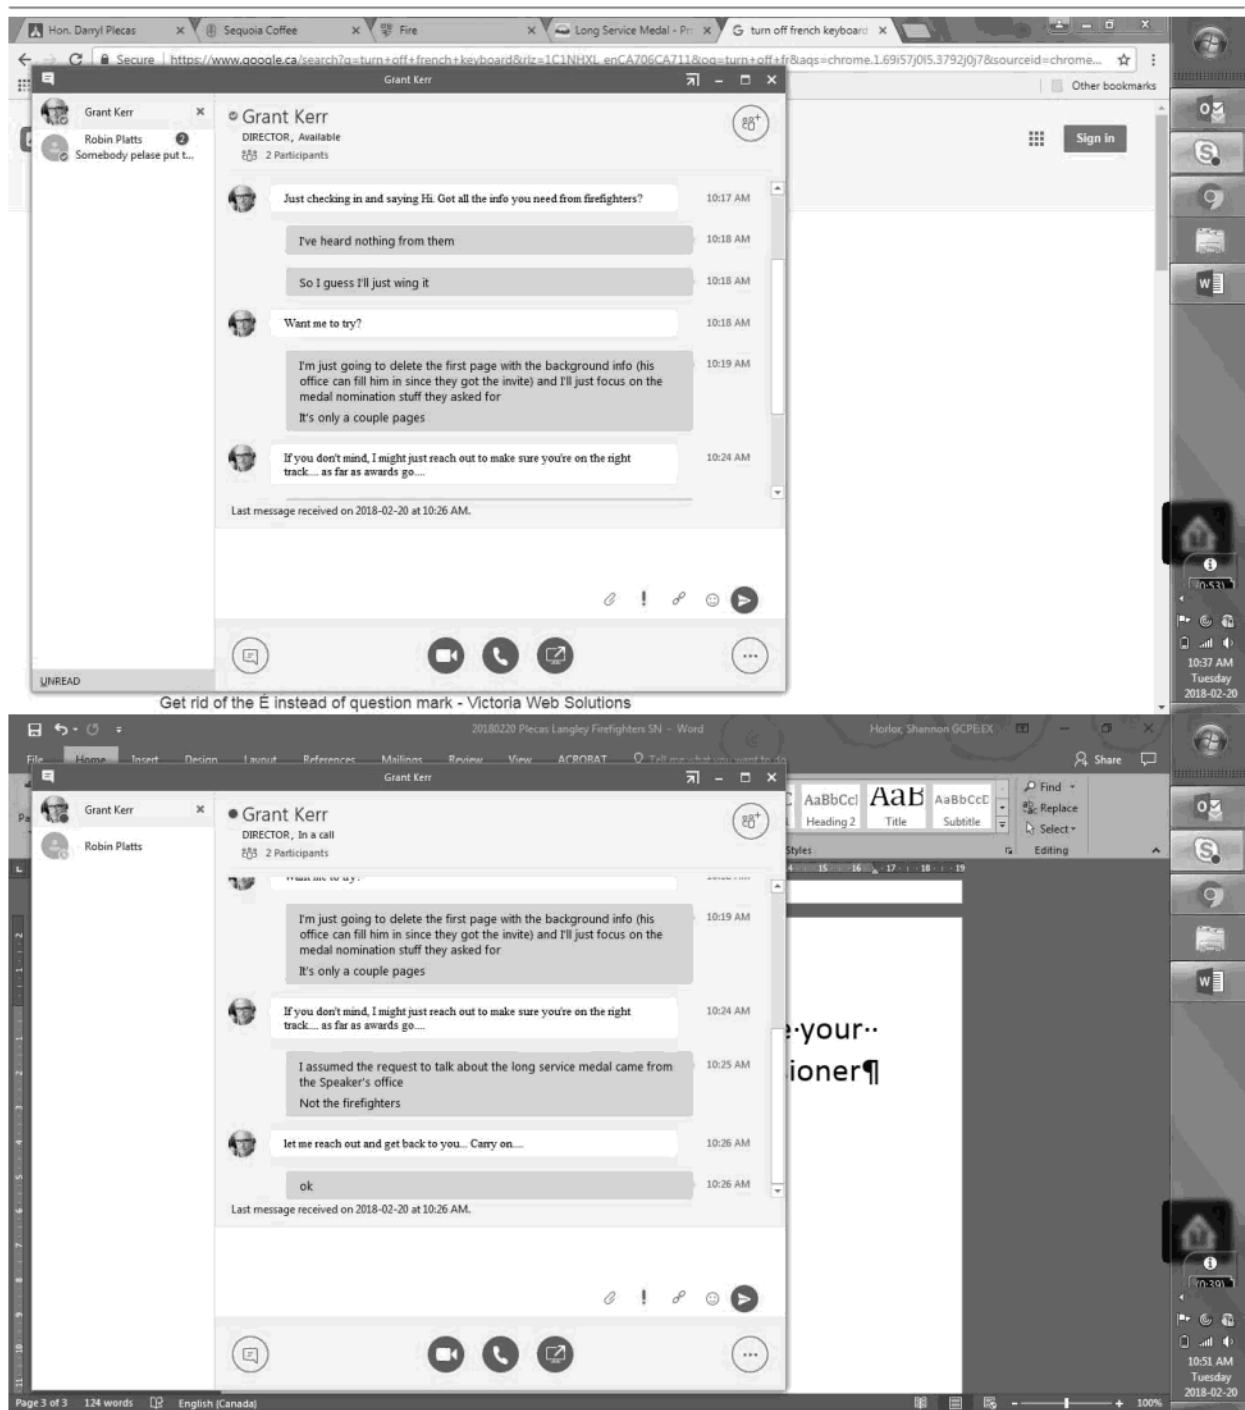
Hon. Darryl Plecas | Sequoia Coffee | Fire | Long Service Medal - Pr | turn off french keyboard

Secure | https://www.google.ca/search?q=turn+off+french+keyboard&rlz=1C1NHXL_enCA706CA711&oq=turn+off+fr&aqs=chrome.1.69i57j0l5.3792j0j7&sourceid=chrome...

Other bookmarks

Sign in

Grant Kerr

Grant Kerr
Robin Platts 2
Somebody pelase put t...

Grant Kerr
DIRECTOR, Available
2 Participants

Just checking in and saying Hi. Got all the info you need from firefighters? 10:17 AM

I've heard nothing from them 10:18 AM

So I guess I'll just wing it 10:18 AM

Want me to try? 10:18 AM

I'm just going to delete the first page with the background info (his office can fill him in since they got the invite) and I'll just focus on the medal nomination stuff they asked for 10:19 AM

It's only a couple pages

If you don't mind, I might just reach out to make sure you're on the right track.... as far as awards go.... 10:24 AM

Last message received on 2018-02-20 at 10:26 AM.

UNREAD

10:37 AM
Tuesday
2018-02-20

Get rid of the É instead of question mark - Victoria Web Solutions

20180220 Plecas Langley Firefighters SN - Word

Horler, Shannon GCPE:EX

File Home Insert Design Layout References Mailings Review View ACROBAT Tell me what you want to do

Share

Grant Kerr

Grant Kerr
Robin Platts

Grant Kerr
DIRECTOR, In a call
2 Participants

AaBbCcI Heading 2
AaB Title
AaBbCcD Subtitle
Styles

Find
Replace
Select
Editing

I'm just going to delete the first page with the background info (his office can fill him in since they got the invite) and I'll just focus on the medal nomination stuff they asked for 10:19 AM

It's only a couple pages

If you don't mind, I might just reach out to make sure you're on the right track.... as far as awards go.... 10:24 AM

I assumed the request to talk about the long service medal came from the Speaker's office 10:25 AM

Not the firefighters

let me reach out and get back to you... Carry on.... 10:26 AM

ok 10:26 AM

Last message received on 2018-02-20 at 10:26 AM.

e-your··
ioner¶

10:51 AM
Tuesday
2018-02-20

Page 3 of 3 124 words English (Canada) 100%